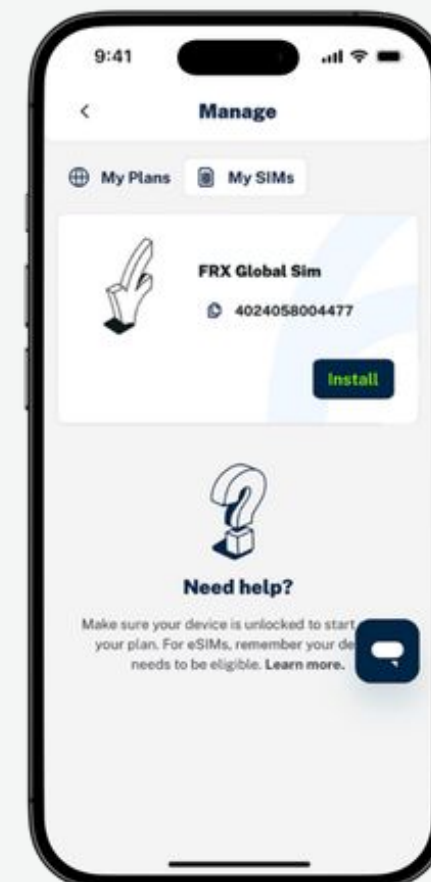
9:41

<

Manage

My Plans

My SIMs

FRX Global Sim

4024058004477

Install

Need help?

Make sure your device is unlocked to start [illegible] your plan. For eSIMs, remember your de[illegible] needs to be eligible. Learn more.